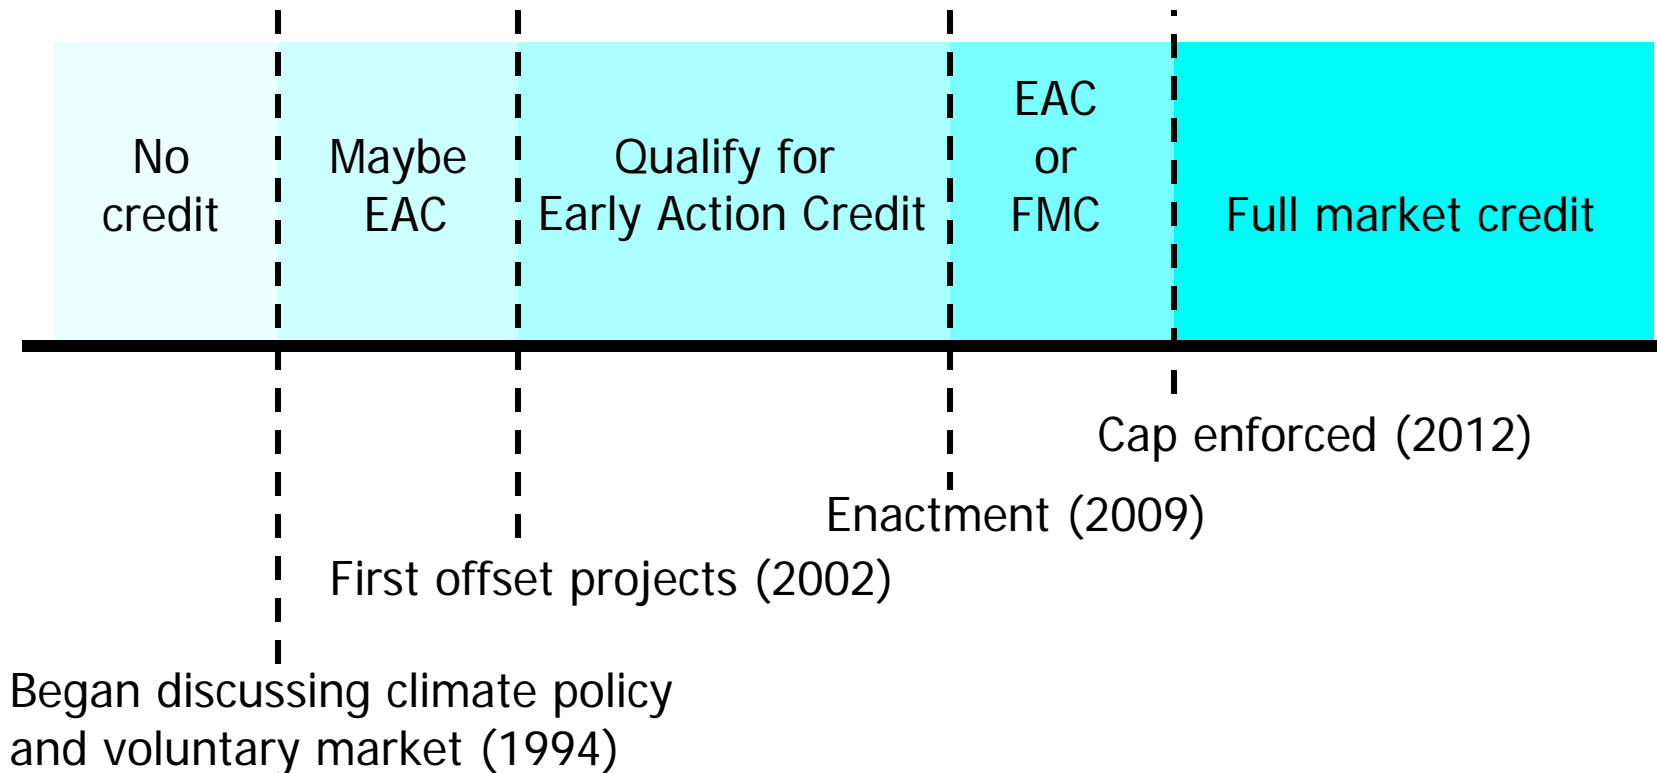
No credit

Maybe EAC

Qualify for Early Action Credit

EAC or FMC

Full market credit

Cap enforced (2012)

Enactment (2009)

First offset projects (2002)

Began discussing climate policy and voluntary market (1994)